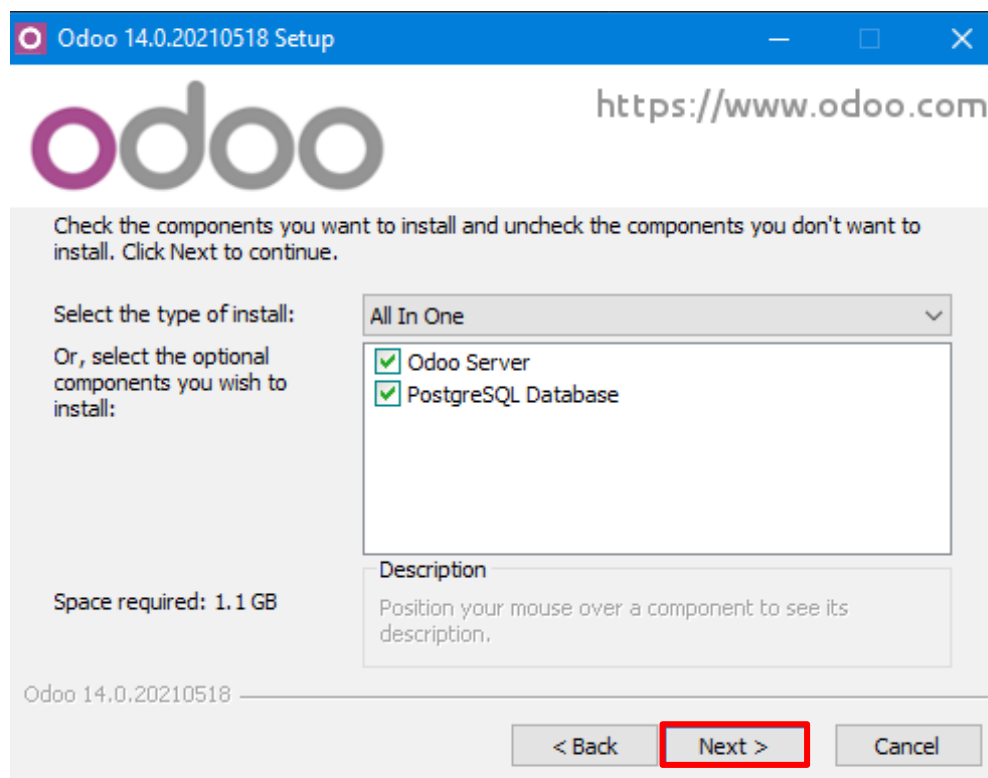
Odoo 14.0.20210518 Setup

odoo

https://www.odoo.com

Check the components you want to install and uncheck the components you don't want to install. Click Next to continue.

Select the type of install:

All In One

Or, select the optional components you wish to install:

Odoo Server

PostgreSQL Database

Space required: 1.1 GB

Description

Position your mouse over a component to see its description.

Odoo 14.0.20210518

< Back

Next >

Cancel